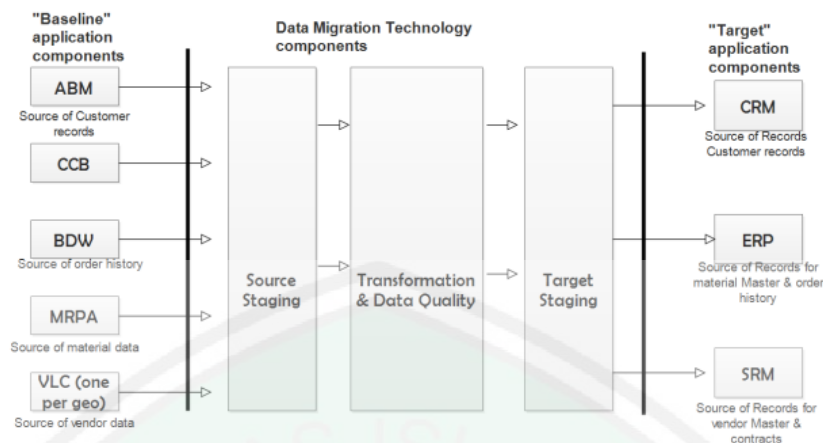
"Baseline" application components

Data Migration Technology components

"Target" application components

ABM
Source of Customer records

CCB

BDW
Source of order history

MRPA
Source of material data

VLC (one per geo)
Source of vendor data

Source Staging

Transformation & Data Quality

Target Staging

CRM
Source of Records Customer records

ERP
Source of Records for material Master & order history

SRM
Source of Records for vendor Master & contracts